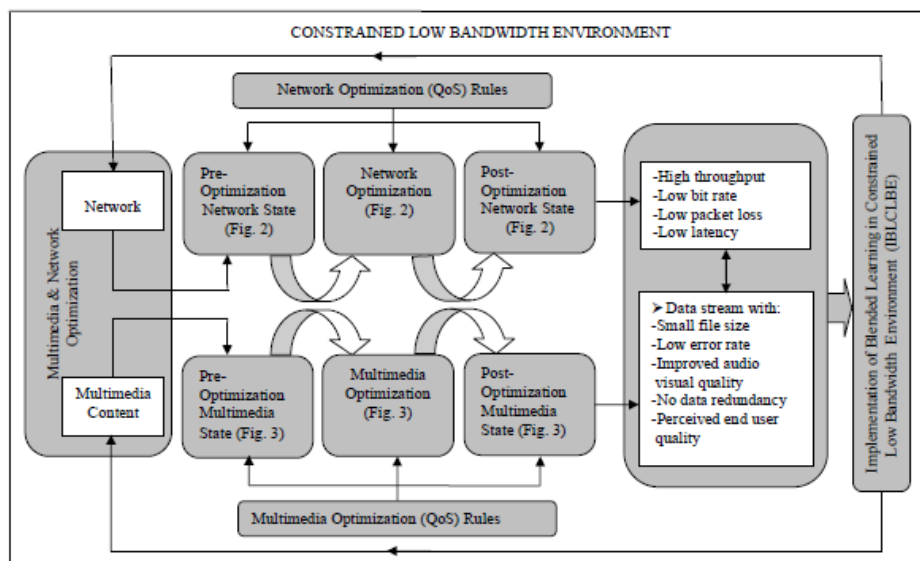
CONSTRAINED LOW BANDWIDTH ENVIRONMENT

Network Optimization (QoS) Rules

Multimedia & Network Optimization

Network

Multimedia Content

Pre-Optimization Network State (Fig. 2)

Network Optimization (Fig. 2)

Post-Optimization Network State (Fig. 2)

-High throughput
-Low bit rate
-Low packet loss
-Low latency

Pre-Optimization Multimedia State (Fig. 3)

Multimedia Optimization (Fig. 3)

Post-Optimization Multimedia State (Fig. 3)

➢ Data stream with:
-Small file size
-Low error rate
-Improved audio visual quality
-No data redundancy
-Perceived end user quality

Implementation of Blended Learning in Constrained Low Bandwidth Environment (IBLCLBE)

Multimedia Optimization (QoS) Rules